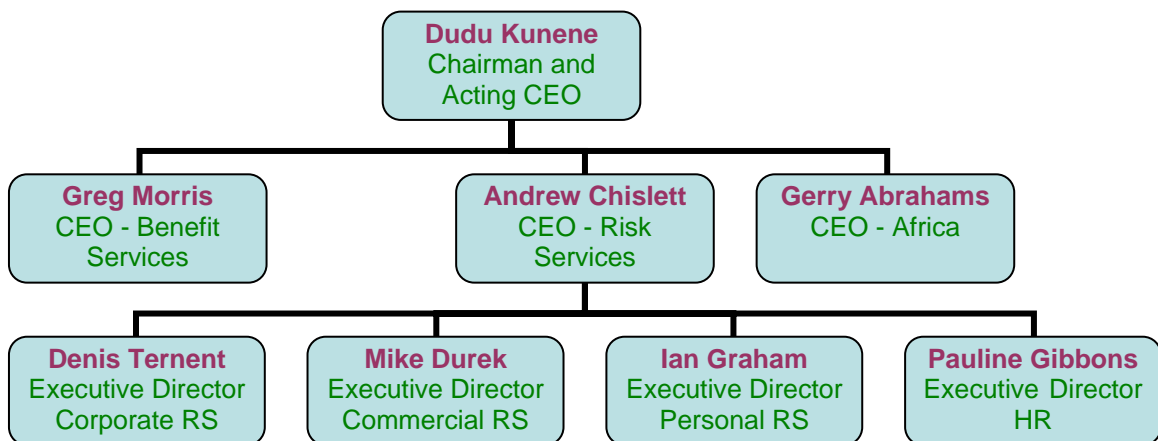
Dudu Kunene
Chairman and Acting CEO

Greg Morris
CEO - Benefit Services

Andrew Chislett
CEO - Risk Services

Gerry Abrahams
CEO - Africa

Denis Ternent
Executive Director Corporate RS

Mike Durek
Executive Director Commercial RS

Ian Graham
Executive Director Personal RS

Pauline Gibbons
Executive Director HR